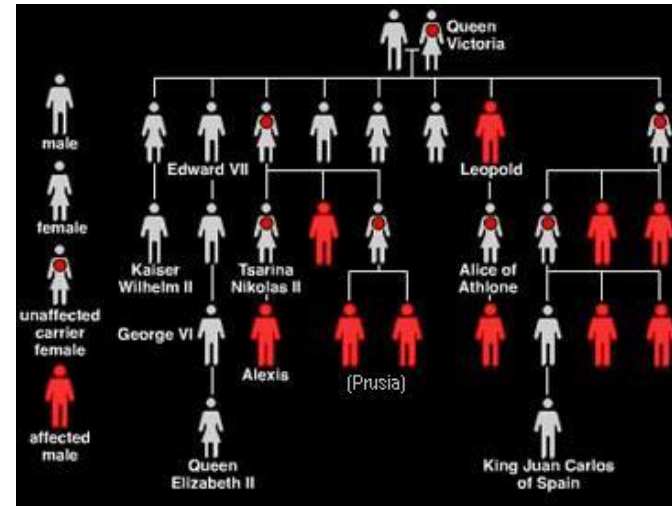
Queen Victoria

male

female

unaffected carrier female

affected male

Edward VII

Leopold

Kaiser Wilhelm II

Tsarina Nikolas II

Alice of Athlone

George VI

Alexis

(Prusia)

Queen Elizabeth II

King Juan Carlos of Spain